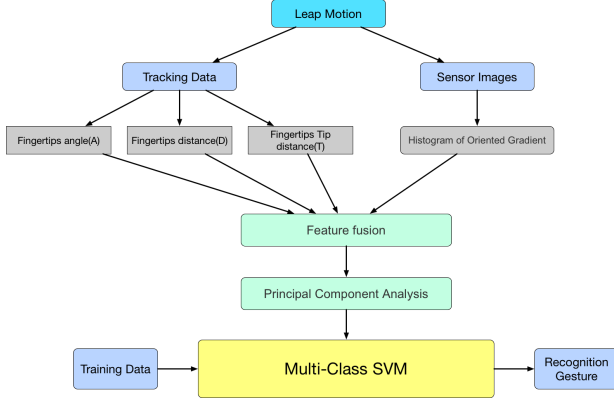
Leap Motion

Tracking Data

Sensor Images

Fingertips angle(A)

Fingertips distance(D)

Fingertips Tip distance(T)

Histogram of Oriented Gradient

Feature fusion

Principal Component Analysis

Training Data

Multi-Class SVM

Recognition Gesture